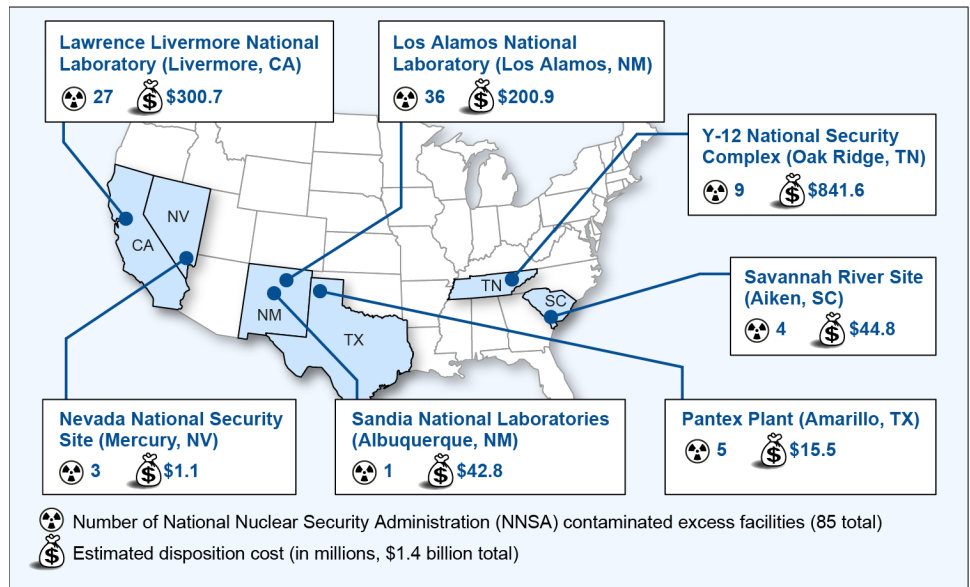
Lawrence Livermore National Laboratory (Livermore, CA)
27 $300.7

Los Alamos National Laboratory (Los Alamos, NM)
36 $200.9

Y-12 National Security Complex (Oak Ridge, TN)
9 $841.6

Savannah River Site (Aiken, SC)
4 $44.8

NV
CA
NM
TX
TN
SC

Nevada National Security Site (Mercury, NV)
3 $1.1

Sandia National Laboratories (Albuquerque, NM)
1 $42.8

Pantex Plant (Amarillo, TX)
5 $15.5

Number of National Nuclear Security Administration (NNSA) contaminated excess facilities (85 total)

Estimated disposition cost (in millions, $1.4 billion total)